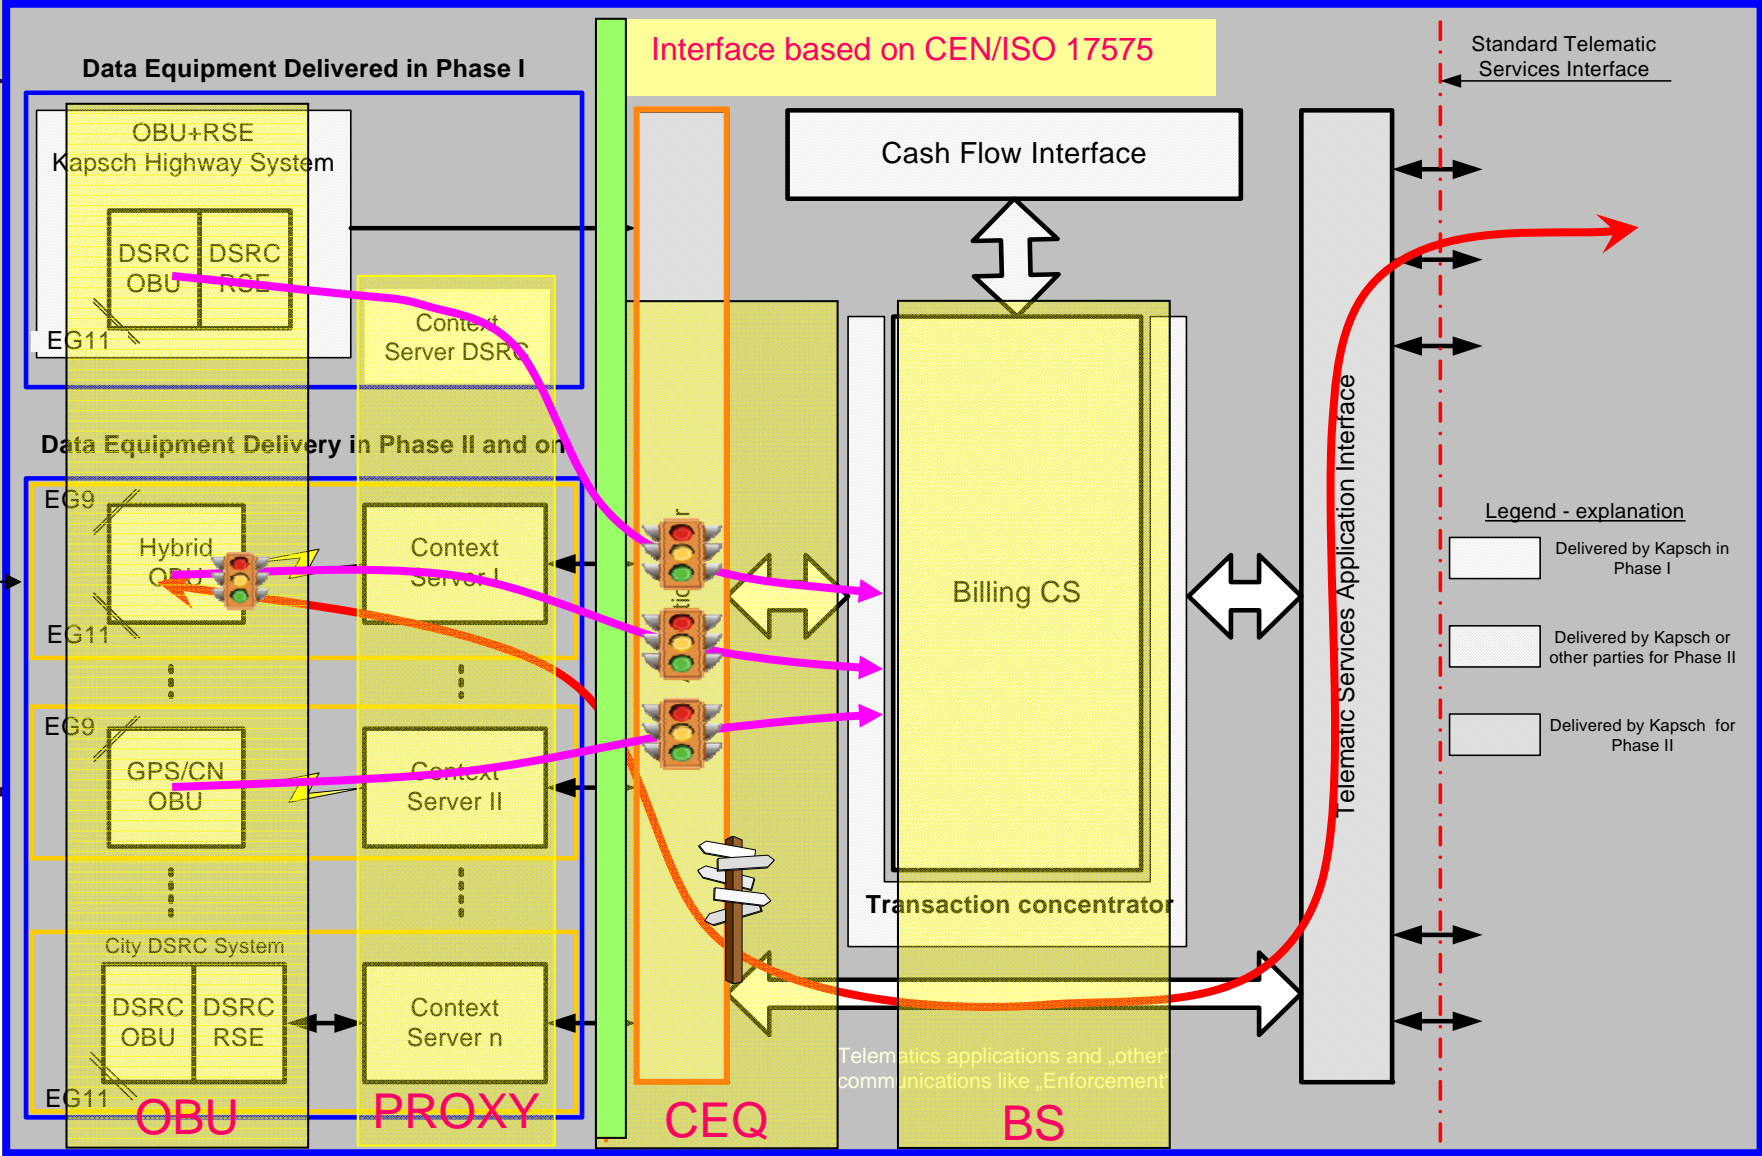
Data Equipment Delivered in Phase I

Interface based on CEN/ISO 17575

Standard Telematic Services Interface

OBU+RSE Kapsch Highway System

DSRC OBU

DSRC RSE

EG11

Context Server DSRC

Cash Flow Interface

Data Equipment Delivery in Phase II and on

EG9

Hybrid OBU

EG11

Context Server I

EG9

GPS/CN OBU

Context Server II

City DSRC System

DSRC OBU

DSRC RSE

Context Server n

EG11

OBU

PROXY

CEQ

Billing CS

Transaction concentrator

Telematics applications and „other" communications like „Enforcement"

BS

Telematic Services Application Interface

Legend - explanation

Delivered by Kapsch in Phase I

Delivered by Kapsch or other parties for Phase II

Delivered by Kapsch for Phase II